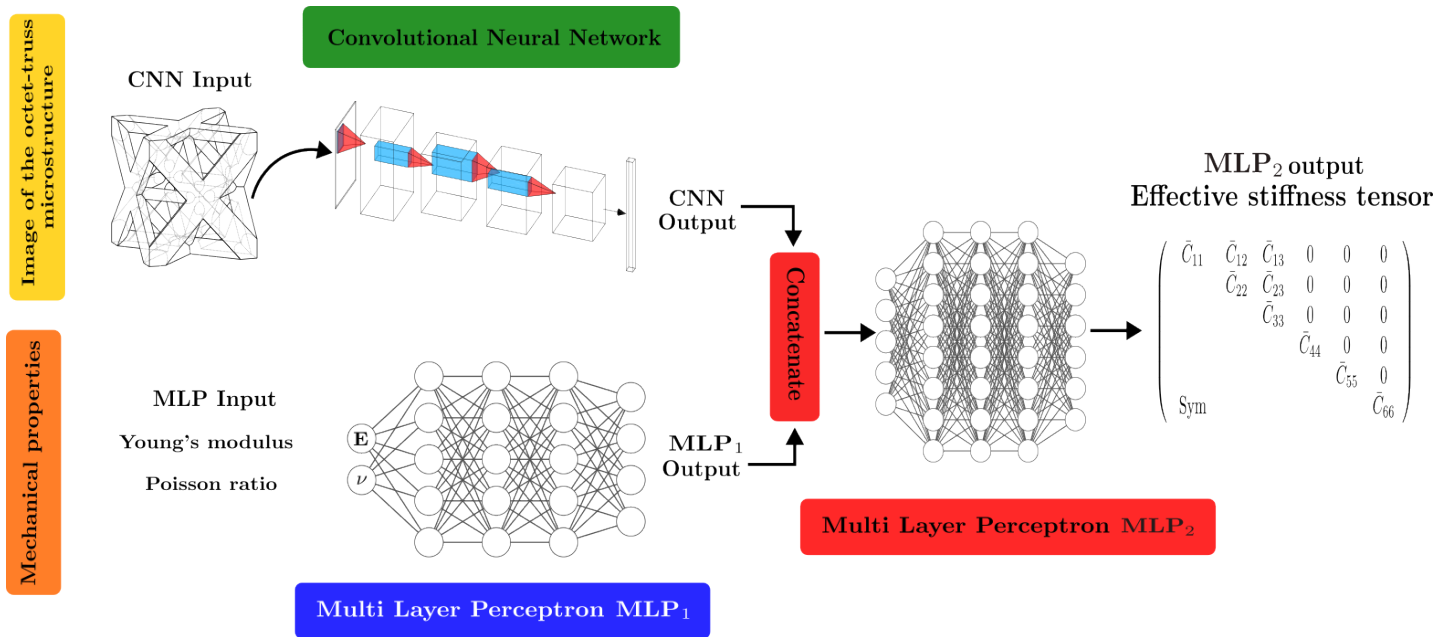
Image of the octet-truss microstructure

Convolutional Neural Network

CNN Input

CNN Output

Concatenate

MLP$_2$ output
Effective stiffness tensor

$\begin{pmatrix} \bar{C}_{11} & \bar{C}_{12} & \bar{C}_{13} & 0 & 0 & 0 \\ & \bar{C}_{22} & \bar{C}_{23} & 0 & 0 & 0 \\ & & \bar{C}_{33} & 0 & 0 & 0 \\ & & & \bar{C}_{44} & 0 & 0 \\ & & & & \bar{C}_{55} & 0 \\ \text{Sym} & & & & & \bar{C}_{66} \end{pmatrix}$

Mechanical properties

MLP Input

Young's modulus

Poisson ratio

E

$\nu$

MLP$_1$ Output

Multi Layer Perceptron MLP$_2$

Multi Layer Perceptron MLP$_1$